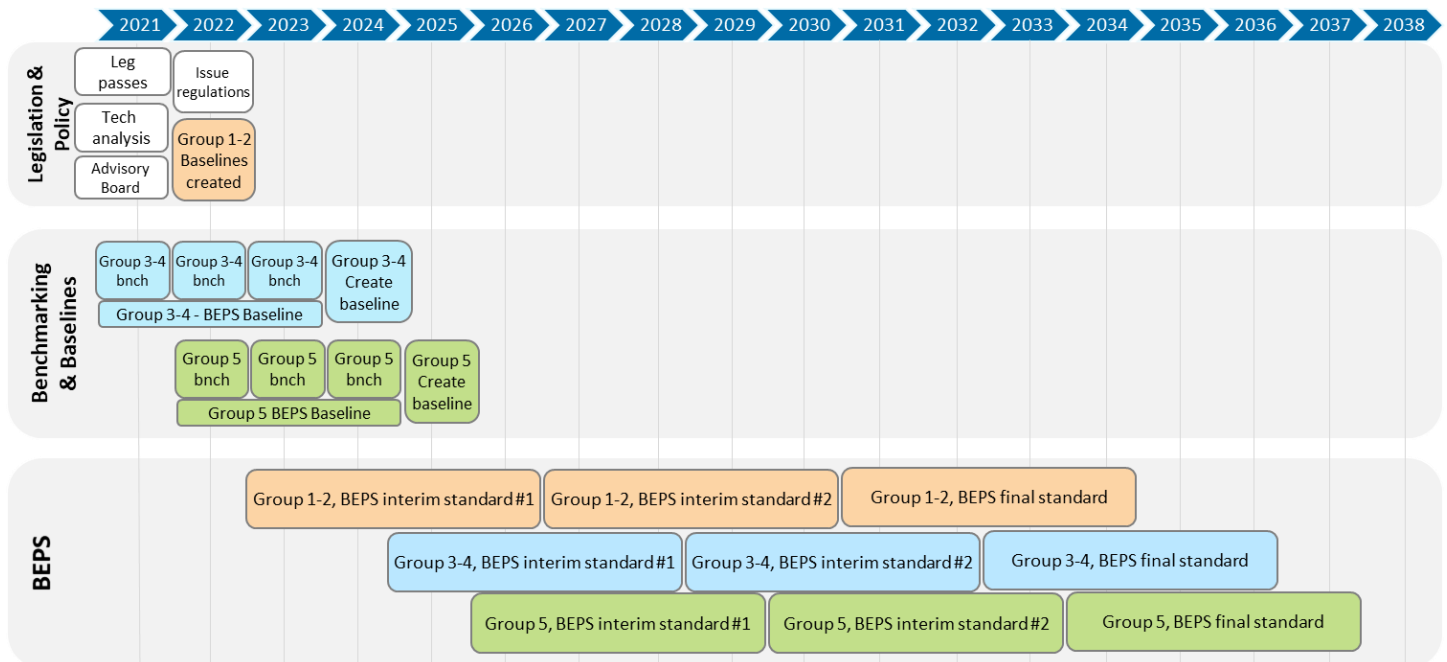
2021 2022 2023 2024 2025 2026 2027 2028 2029 2030 2031 2032 2033 2034 2035 2036 2037 2038

Legislation & Policy

Leg passes

Tech analysis

Advisory Board

Issue regulations

Group 1-2 Baselines created

Benchmarking & Baselines

Group 3-4 bnch

Group 3-4 bnch

Group 3-4 bnch

Group 3-4 Create baseline

Group 3-4 - BEPS Baseline

Group 5 bnch

Group 5 bnch

Group 5 bnch

Group 5 Create baseline

Group 5 BEPS Baseline

BEPS

Group 1-2, BEPS interim standard #1

Group 1-2, BEPS interim standard #2

Group 1-2, BEPS final standard

Group 3-4, BEPS interim standard #1

Group 3-4, BEPS interim standard #2

Group 3-4, BEPS final standard

Group 5, BEPS interim standard #1

Group 5, BEPS interim standard #2

Group 5, BEPS final standard